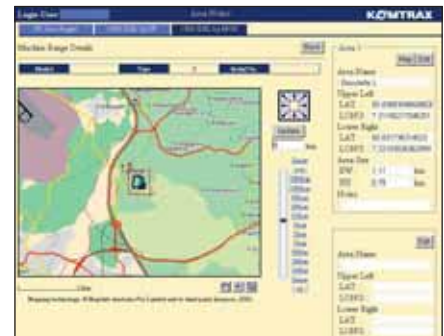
Login User | Area Model | KOMTRAX

Machine Range Details | Back

Model | Type | Serial No.

Area 1
Map | Edit
Area Name
Hiroshima
Upper Left
LAT
LONG
Lower Right
LAT
LONG
Area Size
EW 1.11 km
NS 0.78 km
Notes

Update
km

Edit
Area Name
Upper Left
LAT
LONG
Lower Right
LAT
LONG

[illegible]